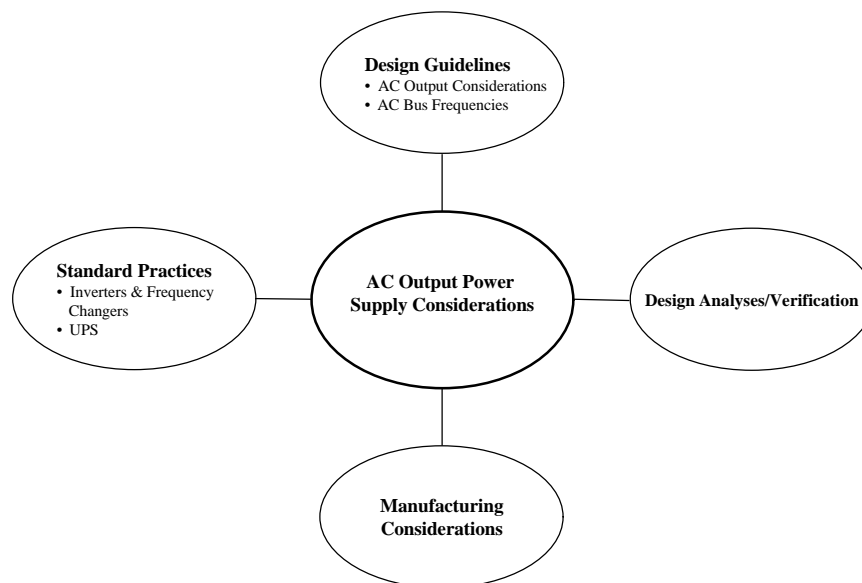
**Design Guidelines**
- AC Output Considerations
- AC Bus Frequencies

**Standard Practices**
- Inverters & Frequency Changers
- UPS

**AC Output Power Supply Considerations**

**Design Analyses/Verification**

**Manufacturing Considerations**